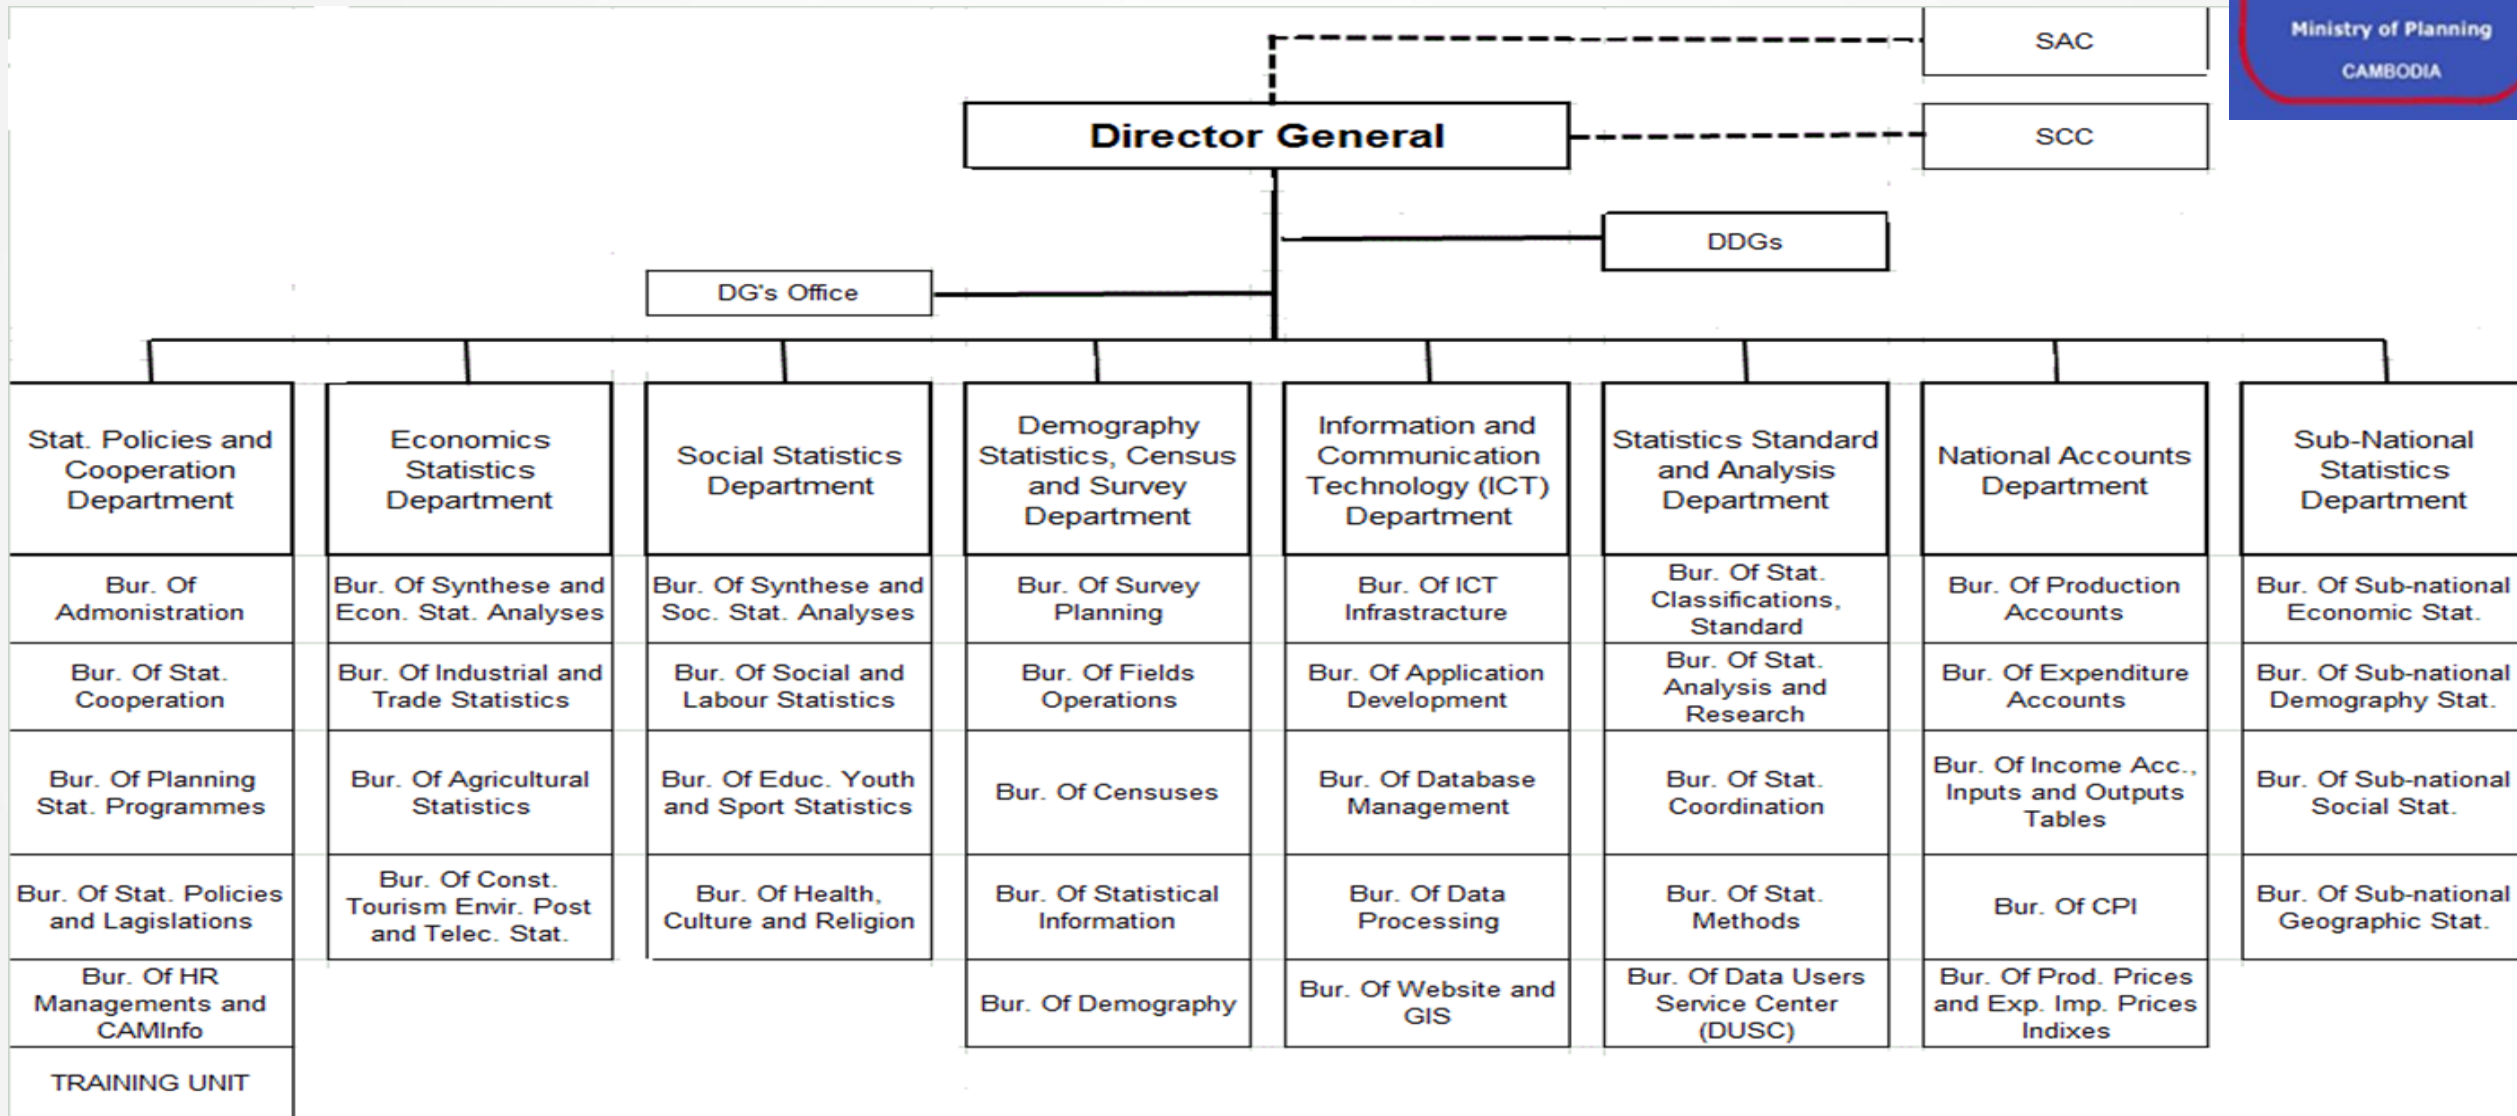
Ministry of Planning
CAMBODIA

SAC

Director General

SCC

DDGs

DG's Office

Stat. Policies and Cooperation Department
Bur. Of Administration
Bur. Of Stat. Cooperation
Bur. Of Planning Stat. Programmes
Bur. Of Stat. Policies and Lagislations
Bur. Of HR Managements and CAMInfo
TRAINING UNIT

Economics Statistics Department
Bur. Of Synthese and Econ. Stat. Analyses
Bur. Of Industrial and Trade Statistics
Bur. Of Agricultural Statistics
Bur. Of Const. Tourism Envir. Post and Telec. Stat.

Social Statistics Department
Bur. Of Synthese and Soc. Stat. Analyses
Bur. Of Social and Labour Statistics
Bur. Of Educ. Youth and Sport Statistics
Bur. Of Health, Culture and Religion

Demography Statistics, Census and Survey Department
Bur. Of Survey Planning
Bur. Of Fields Operations
Bur. Of Censuses
Bur. Of Statistical Information
Bur. Of Demography

Information and Communication Technology (ICT) Department
Bur. Of ICT Infrastracture
Bur. Of Application Development
Bur. Of Database Management
Bur. Of Data Processing
Bur. Of Website and GIS

Statistics Standard and Analysis Department
Bur. Of Stat. Classifications, Standard
Bur. Of Stat. Analysis and Research
Bur. Of Stat. Coordination
Bur. Of Stat. Methods
Bur. Of Data Users Service Center (DUSC)

National Accounts Department
Bur. Of Production Accounts
Bur. Of Expenditure Accounts
Bur. Of Income Acc., Inputs and Outputs Tables
Bur. Of CPI
Bur. Of Prod. Prices and Exp. Imp. Prices Indixes

Sub-National Statistics Department
Bur. Of Sub-national Economic Stat.
Bur. Of Sub-national Demography Stat.
Bur. Of Sub-national Social Stat.
Bur. Of Sub-national Geographic Stat.